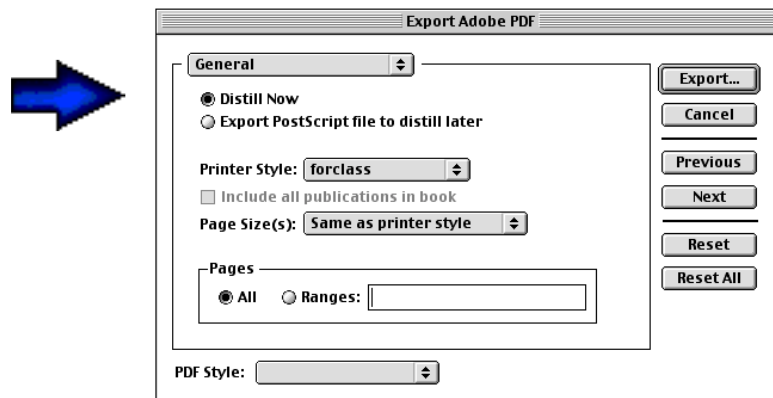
Export Adobe PDF

General

Distill Now

Export PostScript file to distill later

Printer Style: forclass

Include all publications in book

Page Size(s): Same as printer style

Pages

All

Ranges:

PDF Style:

Export...

Cancel

Previous

Next

Reset

Reset All